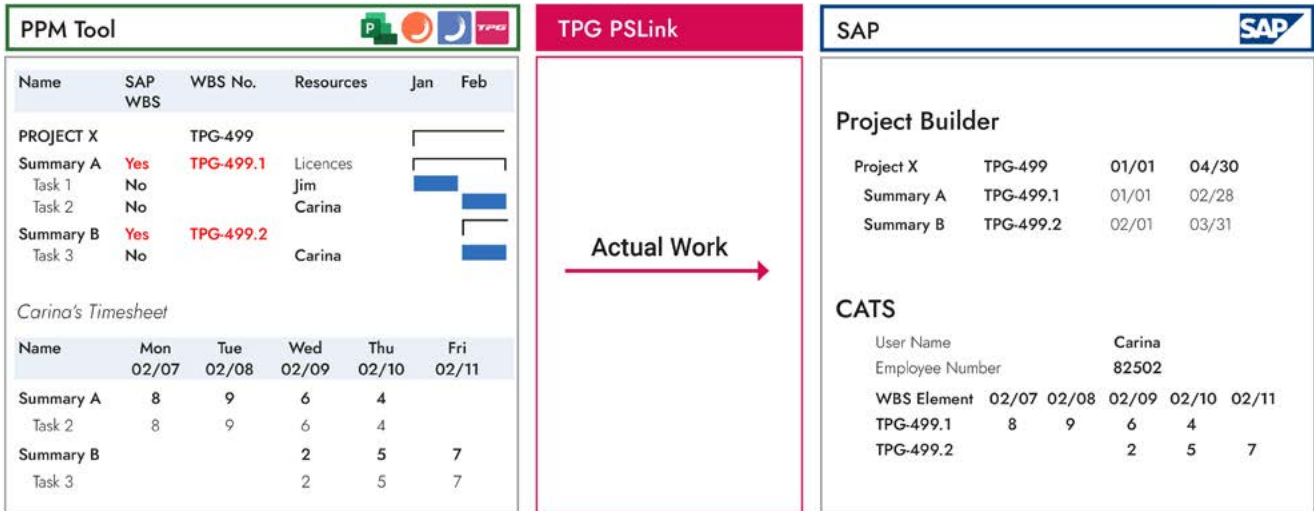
PPM Tool

TPG

| Name | SAP WBS | WBS No. | Resources | Jan | Feb |
|---|---|---|---|---|---|
| PROJECT X | | TPG-499 | | | |
| Summary A | Yes | TPG-499.1 | Licences | | |
| Task 1 | No | | Jim | | |
| Task 2 | No | | Carina | | |
| Summary B | Yes | TPG-499.2 | | | |
| Task 3 | No | | Carina | | |

Carina's Timesheet

| Name | Mon 02/07 | Tue 02/08 | Wed 02/09 | Thu 02/10 | Fri 02/11 |
|---|---|---|---|---|---|
| Summary A | 8 | 9 | 6 | 4 | |
| Task 2 | 8 | 9 | 6 | 4 | |
| Summary B | | | 2 | 5 | 7 |
| Task 3 | | | 2 | 5 | 7 |

TPG PSLink

Actual Work

SAP

SAP

Project Builder

| | | | |
|---|---|---|---|
| Project X | TPG-499 | 01/01 | 04/30 |
| Summary A | TPG-499.1 | 01/01 | 02/28 |
| Summary B | TPG-499.2 | 02/01 | 03/31 |

CATS

User Name Carina
Employee Number 82502

| WBS Element | 02/07 | 02/08 | 02/09 | 02/10 | 02/11 |
|---|---|---|---|---|---|
| TPG-499.1 | 8 | 9 | 6 | 4 | |
| TPG-499.2 | | | 2 | 5 | 7 |